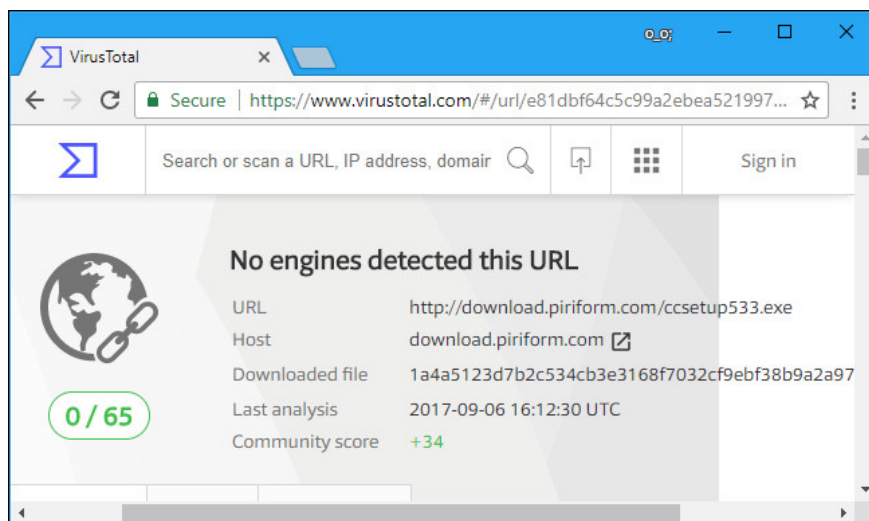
VirusTotal ×

o_o;

Secure | https://www.virustotal.com/#/url/e81dbf64c5c99a2ebea521997...

Search or scan a URL, IP address, domair

Sign in

No engines detected this URL

URL http://download.piriform.com/ccsetup533.exe

Host download.piriform.com

Downloaded file 1a4a5123d7b2c534cb3e3168f7032cf9ebf38b9a2a97

Last analysis 2017-09-06 16:12:30 UTC

Community score +34

0 / 65